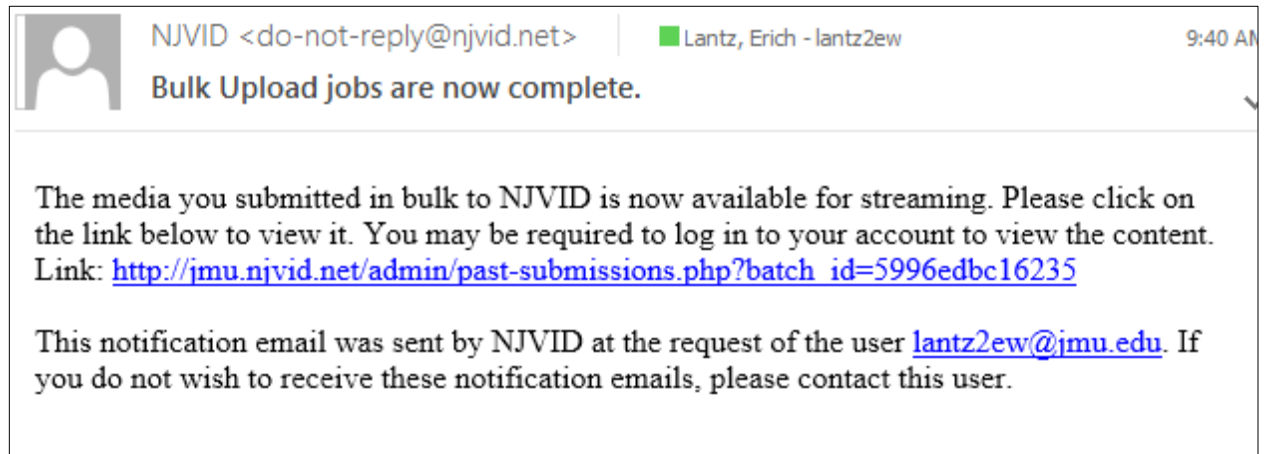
NJVID <do-not-reply@njvid.net>

Lantz, Erich - lantz2ew

9:40 A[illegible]

Bulk Upload jobs are now complete.

The media you submitted in bulk to NJVID is now available for streaming. Please click on the link below to view it. You may be required to log in to your account to view the content. Link: http://jmu.njvid.net/admin/past-submissions.php?batch_id=5996edbc16235

This notification email was sent by NJVID at the request of the user lantz2ew@jmu.edu. If you do not wish to receive these notification emails, please contact this user.